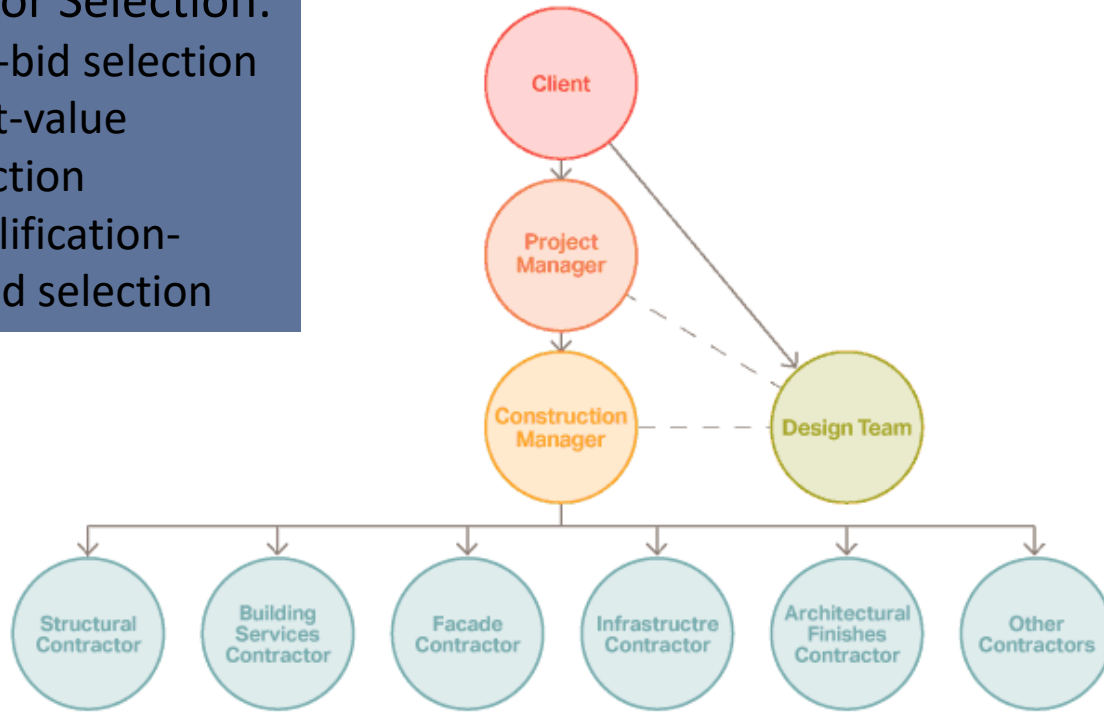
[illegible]of Selection:
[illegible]-bid selection
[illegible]t-value
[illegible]ction
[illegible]lification-
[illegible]d selection

Client

Project Manager

Construction Manager

Design Team

Structural Contractor

Building Services Contractor

Facade Contractor

Infrastructre Contractor

Architectural Finishes Contractor

Other Contractors